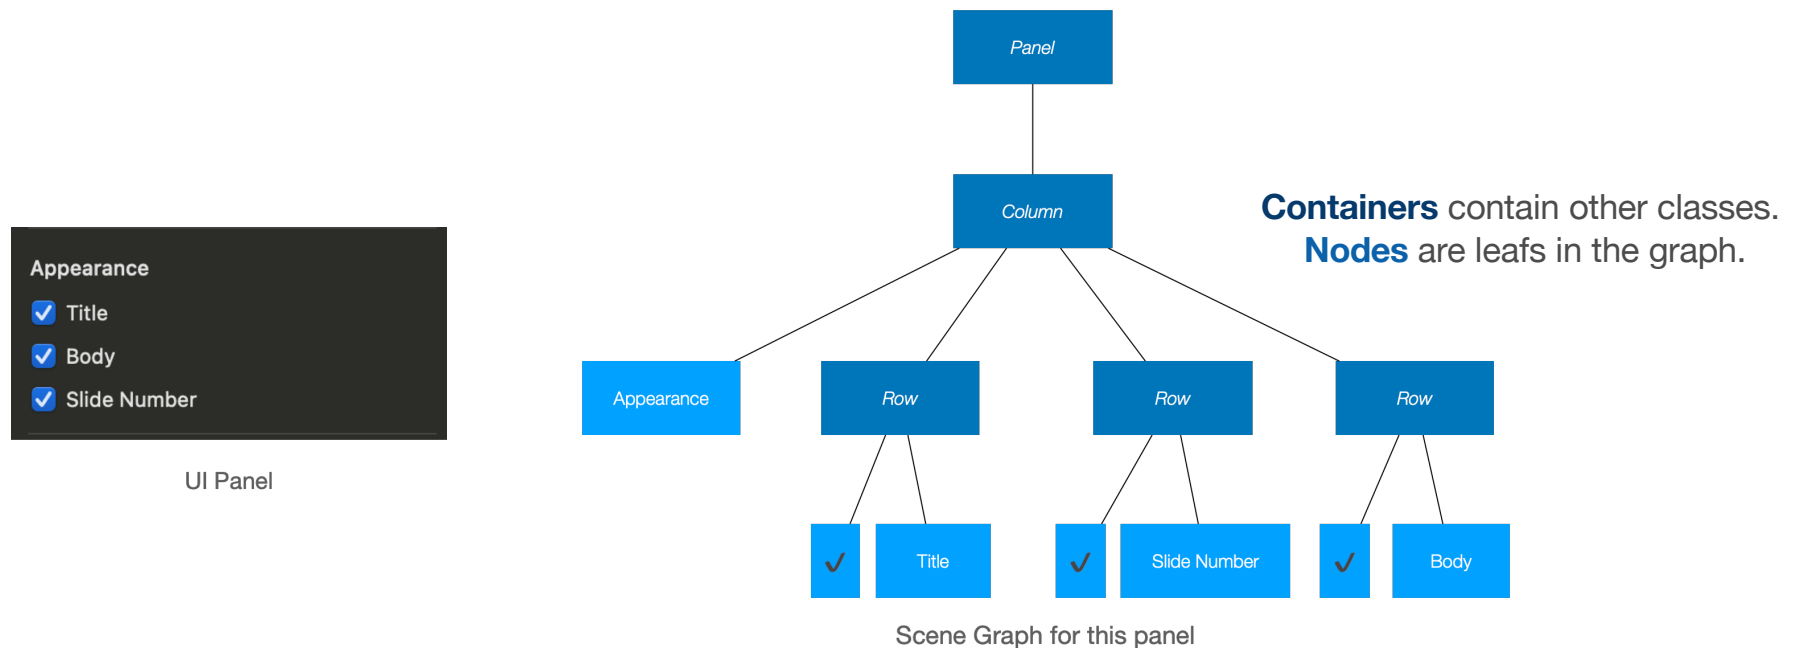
Appearance
Title
Body
Slide Number

UI Panel

Panel

Column

Containers contain other classes.
Nodes are leafs in the graph.

Appearance

Row

Row

Row

✓

Title

✓

Slide Number

✓

Body

Scene Graph for this panel